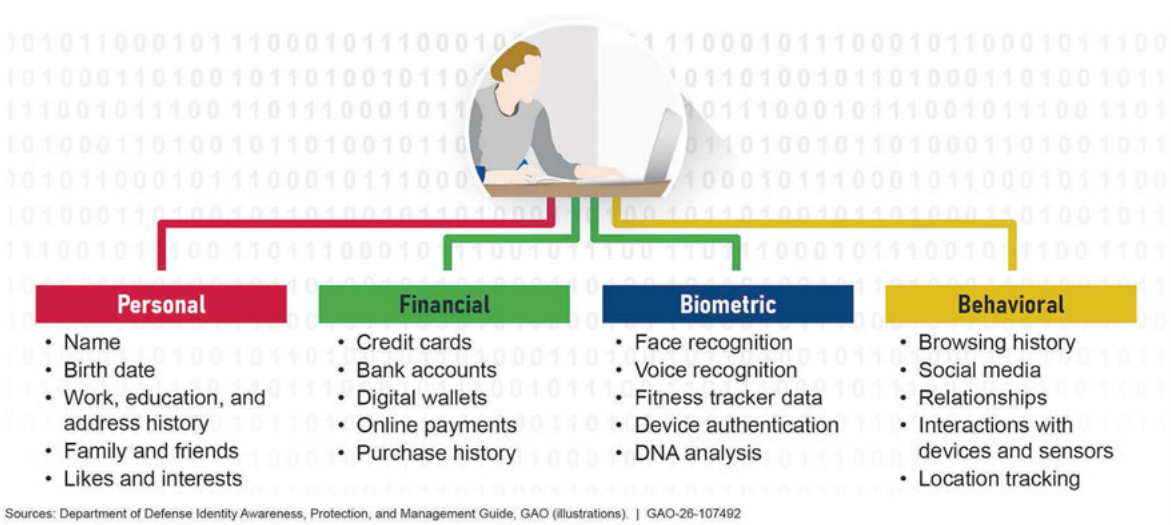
Personal
- Name
- Birth date
- Work, education, and address history
- Family and friends
- Likes and interests

Financial
- Credit cards
- Bank accounts
- Digital wallets
- Online payments
- Purchase history

Biometric
- Face recognition
- Voice recognition
- Fitness tracker data
- Device authentication
- DNA analysis

Behavioral
- Browsing history
- Social media
- Relationships
- Interactions with devices and sensors
- Location tracking

Sources: Department of Defense Identity Awareness, Protection, and Management Guide, GAO (illustrations). | GAO-26-107492